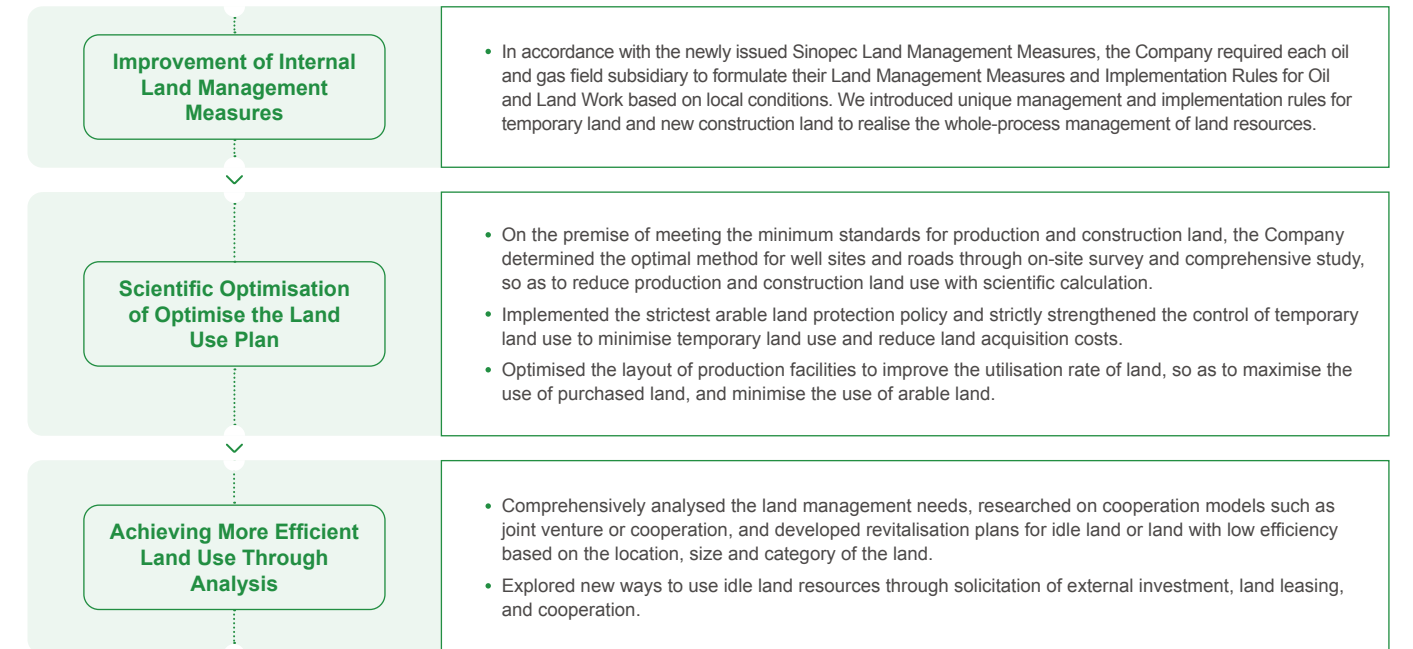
Improvement of Internal Land Management Measures

• In accordance with the newly issued Sinopec Land Management Measures, the Company required each oil and gas field subsidiary to formulate their Land Management Measures and Implementation Rules for Oil and Land Work based on local conditions. We introduced unique management and implementation rules for temporary land and new construction land to realise the whole-process management of land resources.

Scientific Optimisation of Optimise the Land Use Plan

• On the premise of meeting the minimum standards for production and construction land, the Company determined the optimal method for well sites and roads through on-site survey and comprehensive study, so as to reduce production and construction land use with scientific calculation.

• Implemented the strictest arable land protection policy and strictly strengthened the control of temporary land use to minimise temporary land use and reduce land acquisition costs.

• Optimised the layout of production facilities to improve the utilisation rate of land, so as to maximise the use of purchased land, and minimise the use of arable land.

Achieving More Efficient Land Use Through Analysis

• Comprehensively analysed the land management needs, researched on cooperation models such as joint venture or cooperation, and developed revitalisation plans for idle land or land with low efficiency based on the location, size and category of the land.

• Explored new ways to use idle land resources through solicitation of external investment, land leasing, and cooperation.